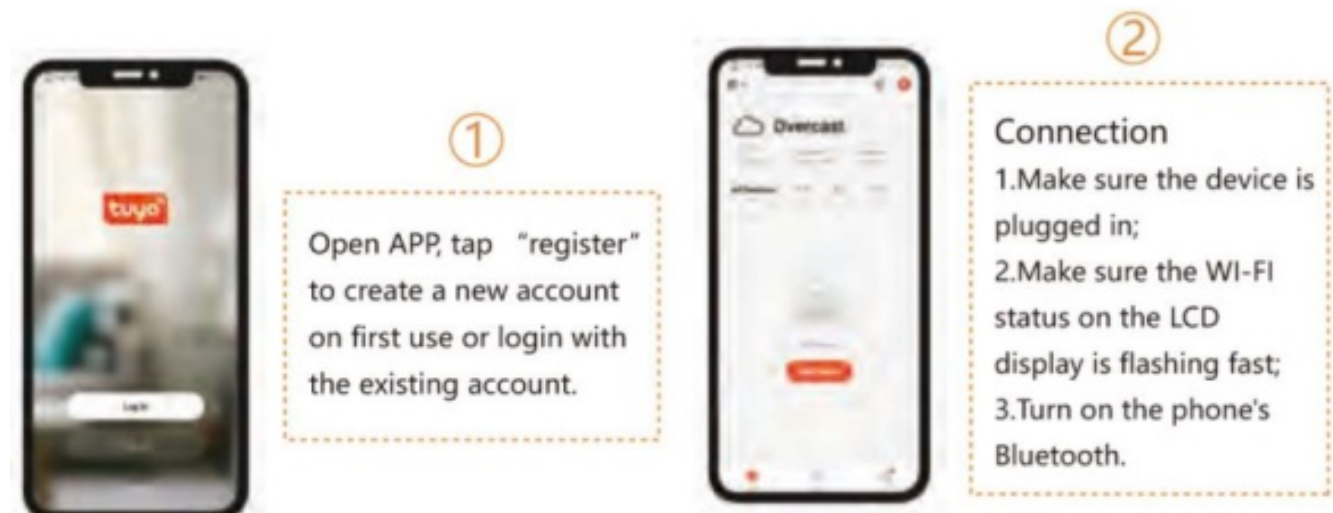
tuya

Log In

①

Open APP, tap "register" to create a new account on first use or login with the existing account.

Overcast

②

Connection
1.Make sure the device is plugged in;
2.Make sure the WI-FI status on the LCD display is flashing fast;
3.Turn on the phone's Bluetooth.